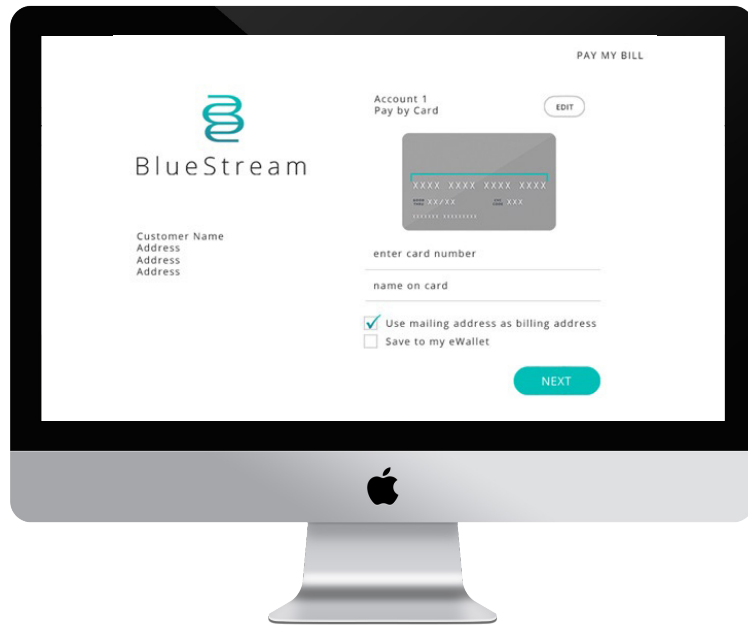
PAY MY BILL

BlueStream

Customer Name
Address
Address
Address

Account 1
Pay by Card

EDIT

XXXX XXXX XXXX XXXX
XX/XX
XXX

enter card number

name on card

Use mailing address as billing address

Save to my eWallet

NEXT